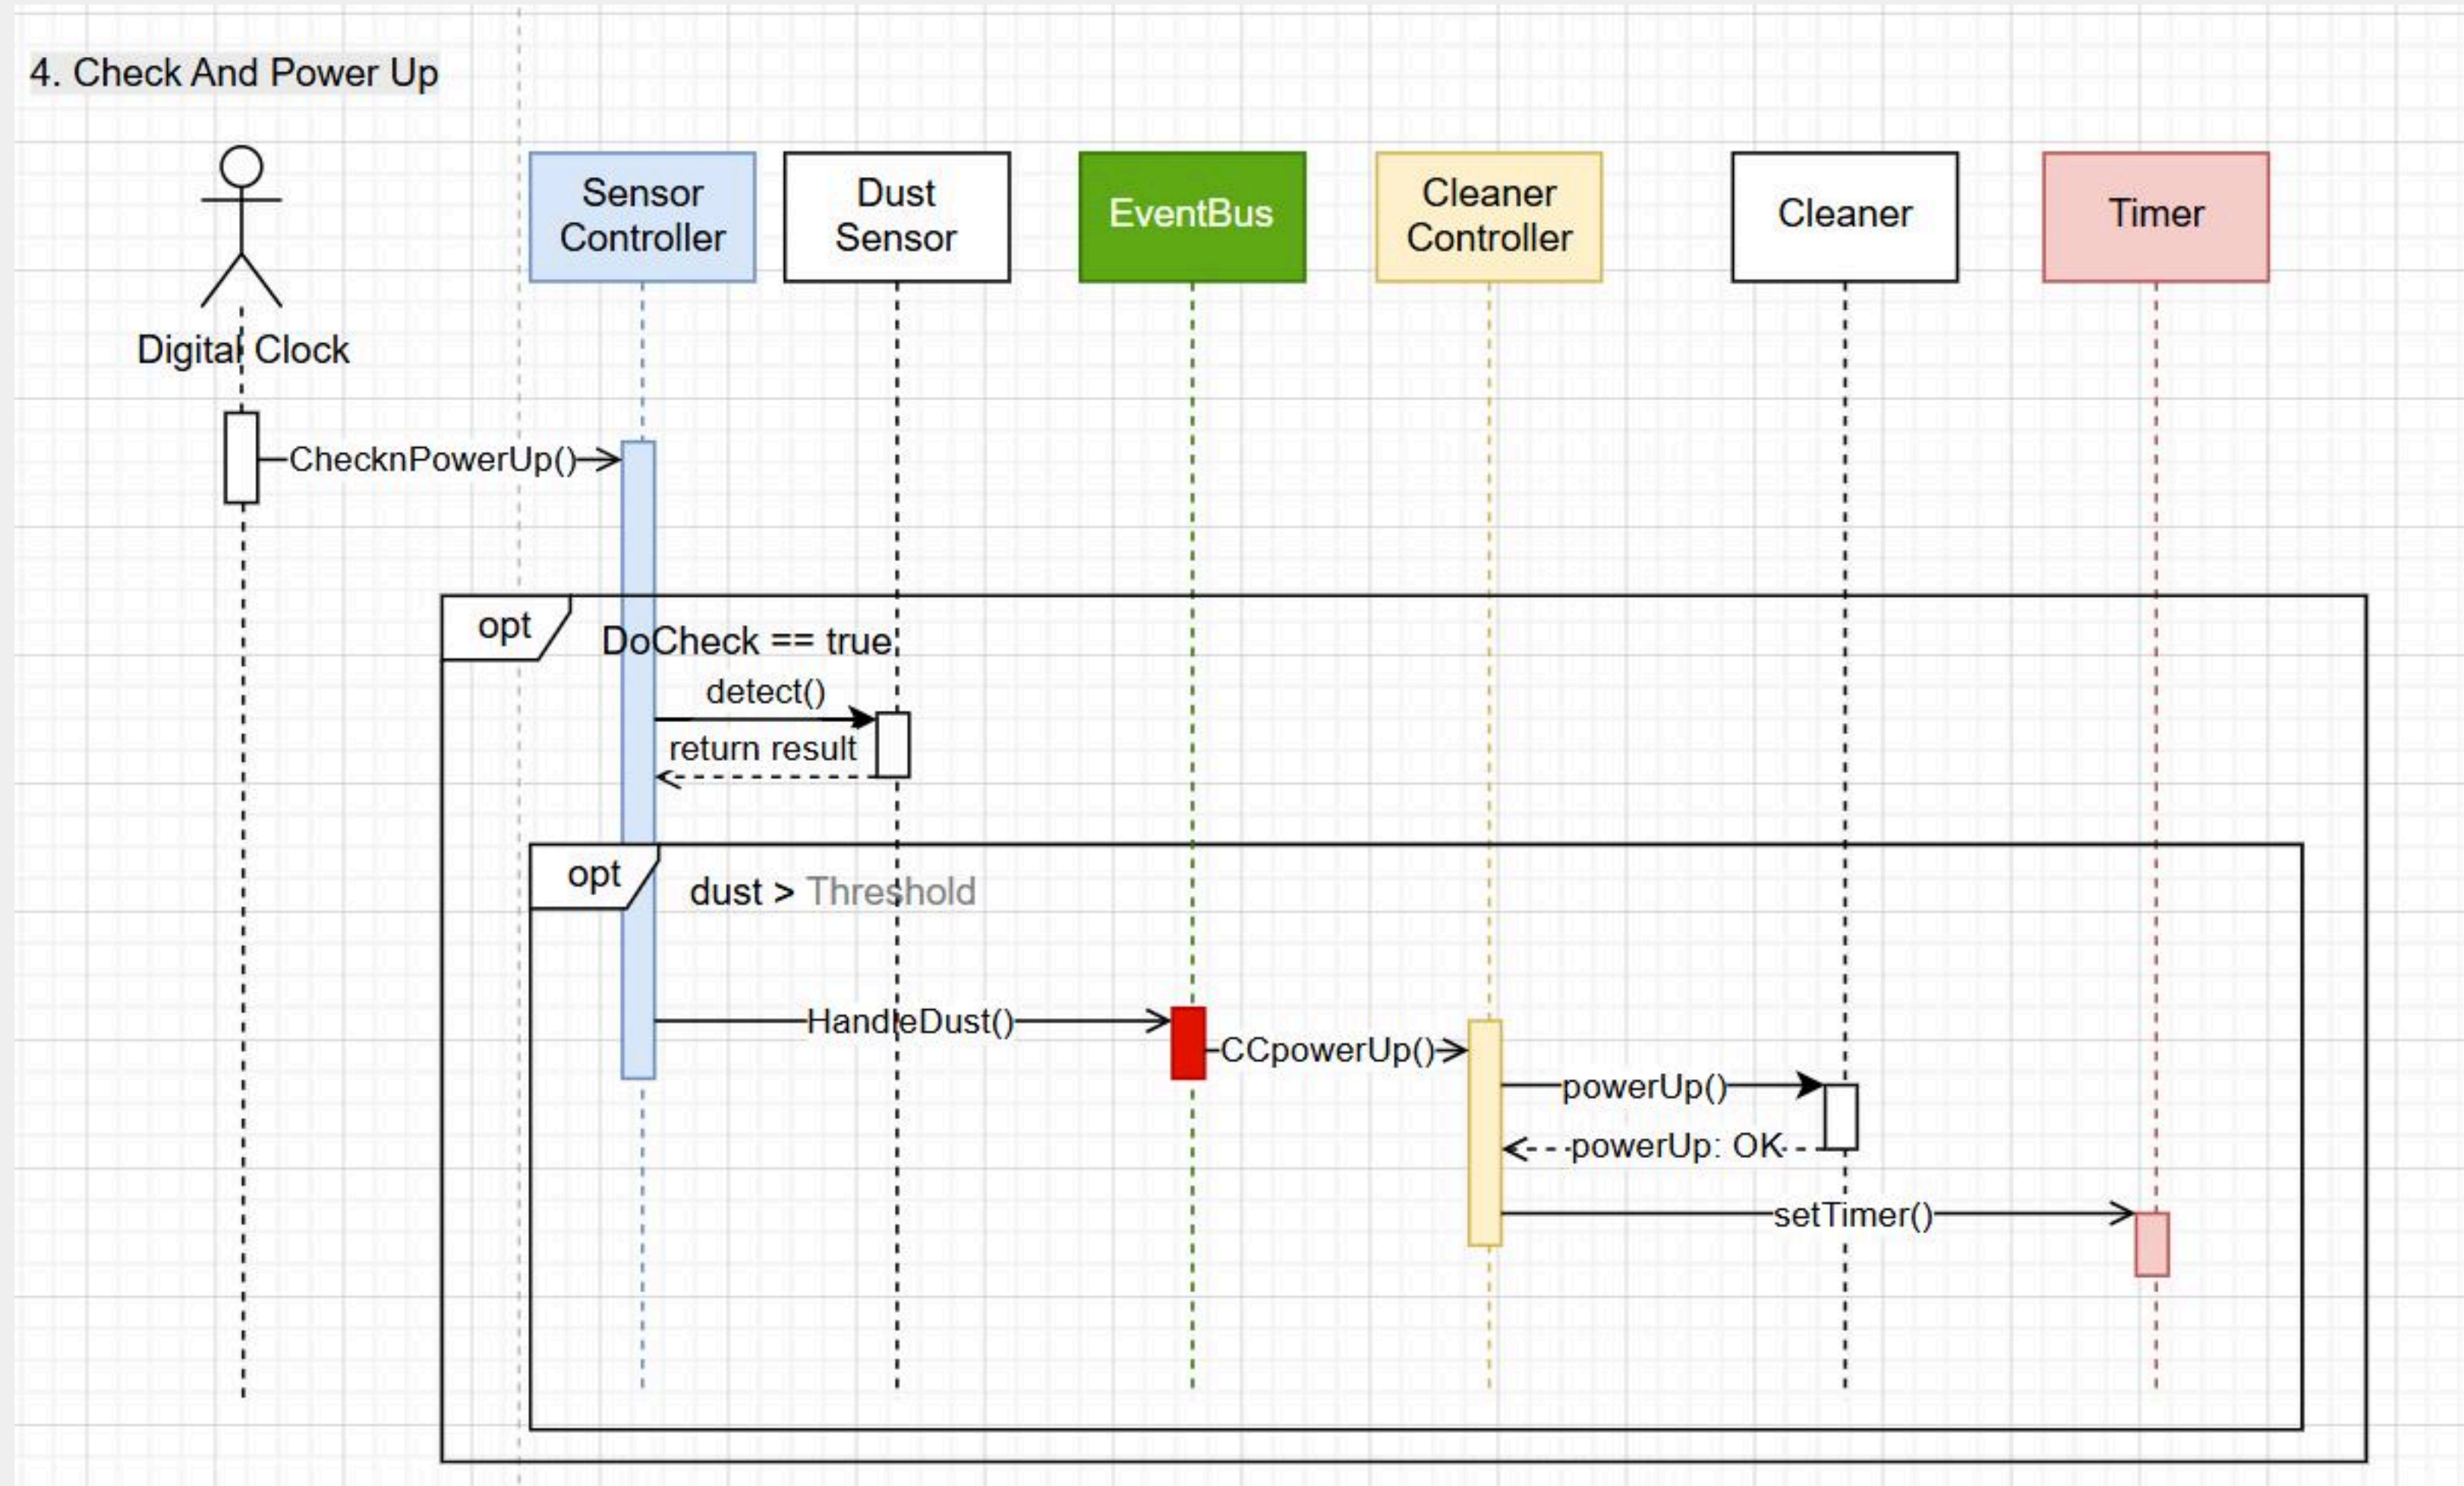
4. Check And Power Up

Digital Clock

Sensor Controller

Dust Sensor

EventBus

Cleaner Controller

Cleaner

Timer

CheckPowerUp()

opt

DoCheck == true

detect()

return result

opt

dust > Threshold

HandleDust()

CCpowerUp()

powerUp()

powerUp: OK

setTimer()